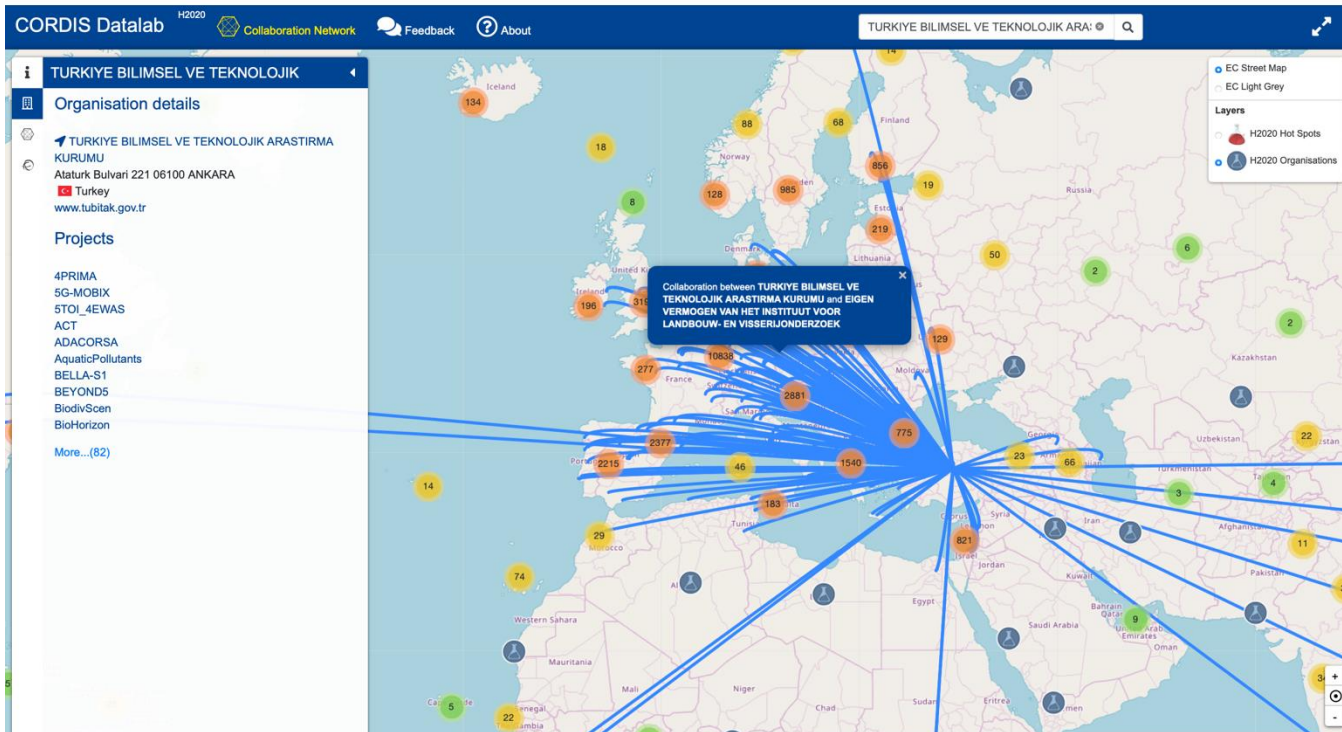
CORDIS Datalab H2020 Collaboration Network Feedback About

TURKIYE BILIMSEL VE TEKNOLOJIK ARA

TURKIYE BILIMSEL VE TEKNOLOJIK

Organisation details

TURKIYE BILIMSEL VE TEKNOLOJIK ARASTIRMA KURUMU
Ataturk Bulvari 221 06100 ANKARA
Turkey
www.tubitak.gov.tr

Projects

4PRIMA
5G-MOBIX
5TOI_4EWAS
ACT
ADACORSA
AquaticPollutants
BELLA-S1
BEYOND5
BiodivScen
BioHorizon

More...(82)

EC Street Map
EC Light Grey
Layers
H2020 Hot Spots
H2020 Organisations

Collaboration between TURKIYE BILIMSEL VE TEKNOLOJIK ARASTIRMA KURUMU and EIGEN VERMOGEN VAN HET INSTITUUT VOOR LANDBOUW- EN VISSERIJONDERZOEK

Iceland
Norway
Finland
Russia
Estonia
Denmark
Lithuania
United K
Ireland
France
Kazakhstan
Uzbekistan
Georgia
Turkmenistan
Iran
Syria
Cyprus
Jordan
Kuwait
Egypt
Saudi Arabia
Bahrain
United Arab Emirates
Oman
Pakistan
Tunisia
Morocco
Western Sahara
Mauritania
Mali
Niger
Chad
Eritrea
Senegal
Gambia

134
18
88
68
14
856
19
128
985
8
219
50
6
2
2
196
316
10838
129
277
2881
775
2377
2215
46
1540
23
66
22
14
183
3
4
29
821
11
74
9
5
22
34